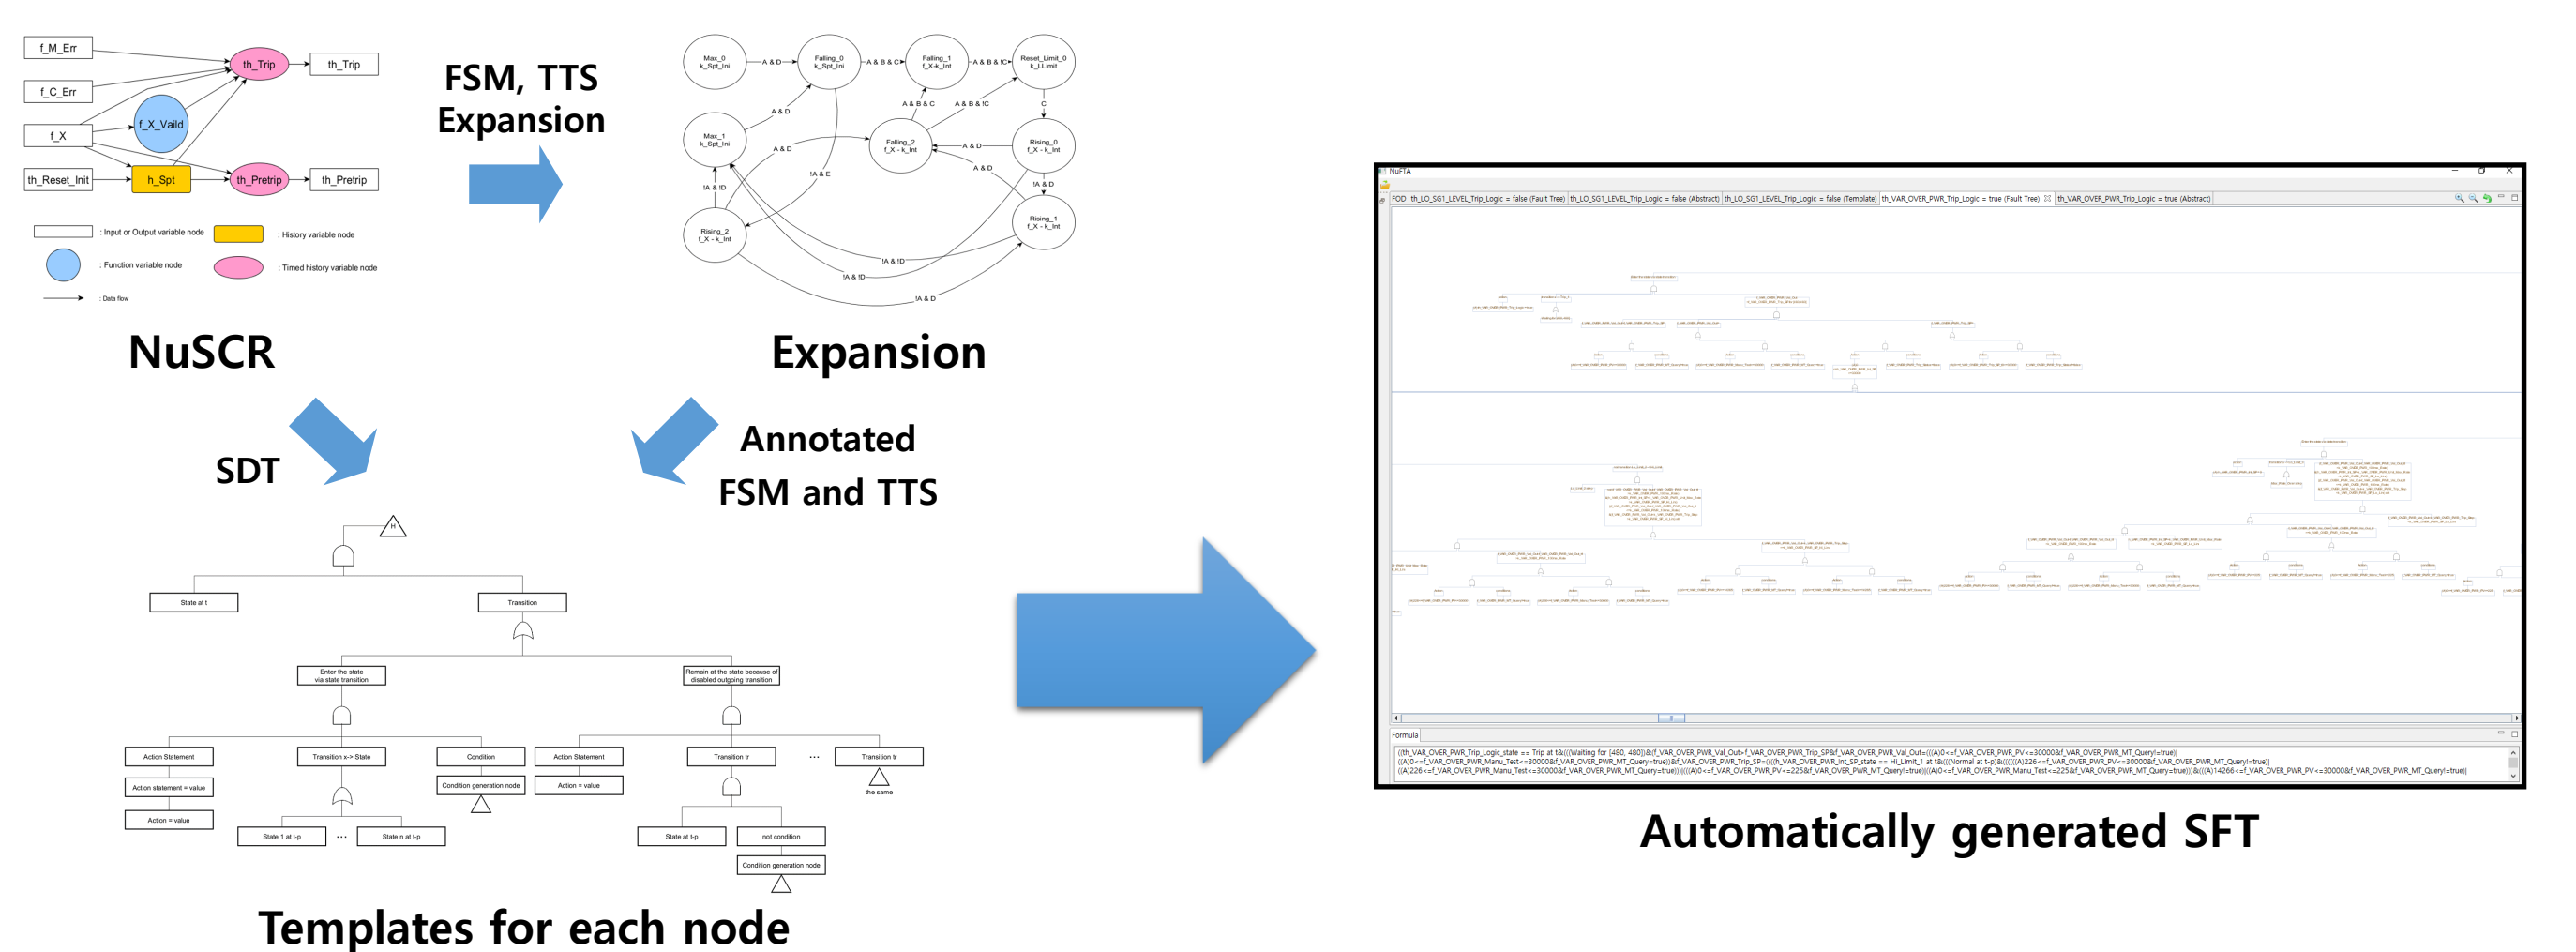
f_M_Err
f_C_Err
f_X
th_Reset_Init
th_Trip
th_Trip
f_X_Vaild
h_Spt
th_Pretrip
th_Pretrip

: Input or Output variable node
: History variable node
: Function variable node
: Timed history variable node
: Data flow

NuSCR

FSM, TTS Expansion

Max_0 k_Spt_Ini
A & D
Falling_0 k_Spt_Ini
A & B & C
Falling_1 f_X-k_Int
A & B & !C
Reset_Limit_0 k_LLimit
A & D
A & B & C
A & B & !C
C
Max_1 k_Spt_Ini
A & D
Falling_2 f_X - k_Int
A & D
Rising_0 f_X - k_Int
!A & E
A & D
!A & !D
!A & D
Rising_2 f_X - k_Int
Rising_1 f_X - k_Int
!A & !D
!A & !D
!A & D

Expansion

SDT

Annotated FSM and TTS

H
State at t
Transition
Enter the state via state transition
Remain at the state because of disabled outgoing transition
Action Statement
Action statement = value
Action = value
Transition x-> State
State 1 at t-p
...
State n at t-p
Condition
Condition generation node
Action Statement
Action = value
Transition tr
State at t-p
not condition
Condition generation node
...
Transition tr
the same

Templates for each node

NuFTA
FOD | th_LO_SG1_LEVEL_Trip_Logic = false (Fault Tree) | th_LO_SG1_LEVEL_Trip_Logic = false (Abstract) | th_LO_SG1_LEVEL_Trip_Logic = false (Template) | th_VAR_OVER_PWR_Trip_Logic = true (Fault Tree) | th_VAR_OVER_PWR_Trip_Logic = true (Abstract)

Formula
((th_VAR_OVER_PWR_Trip_Logic_state == Trip at t&(((Waiting for [480, 480])&(f_VAR_OVER_PWR_Val_Out>f_VAR_OVER_PWR_Trip_SP&f_VAR_OVER_PWR_Val_Out=(((A)0<=f_VAR_OVER_PWR_PV<=30000&f_VAR_OVER_PWR_MT_Query!=true))
((A)0<=f_VAR_OVER_PWR_Manu_Test<=30000&f_VAR_OVER_PWR_MT_Query=true))&f_VAR_OVER_PWR_Trip_SP=((((h_VAR_OVER_PWR_Int_SP_state == HI_Limit_1 at t&(((Normal at t-p)&((((((A)226<=f_VAR_OVER_PWR_PV<=30000&f_VAR_OVER_PWR_MT_Query!=true))
((A)226<=f_VAR_OVER_PWR_Manu_Test<=30000&f_VAR_OVER_PWR_MT_Query=true))))(((A)0<=f_VAR_OVER_PWR_PV<=225&f_VAR_OVER_PWR_MT_Query!=true))((A)0<=f_VAR_OVER_PWR_Manu_Test<=225&f_VAR_OVER_PWR_MT_Query=true)))&(((A)14266<=f_VAR_OVER_PWR_PV<=30000&f_VAR_OVER_PWR_MT_Query!=true))

Automatically generated SFT